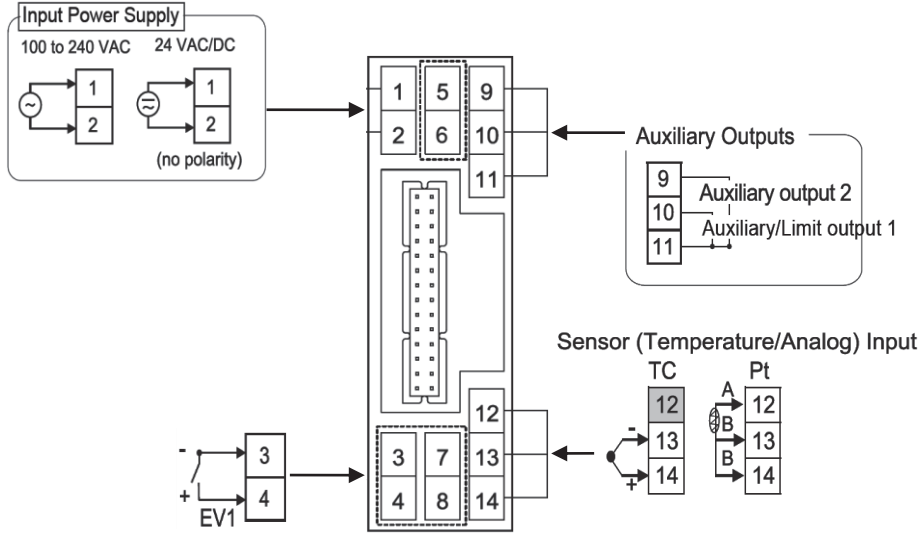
Input Power Supply
100 to 240 VAC
1
2
24 VAC/DC
1
2
(no polarity)

1
2
5
6
9
10
11

Auxiliary Outputs
9
10
11
Auxiliary output 2
Auxiliary/Limit output 1

Sensor (Temperature/Analog) Input
TC
12
-
13
+
14
Pt
A
12
B
13
B
14

12
13
14
3
4
7
8

-
3
+
4
EV1